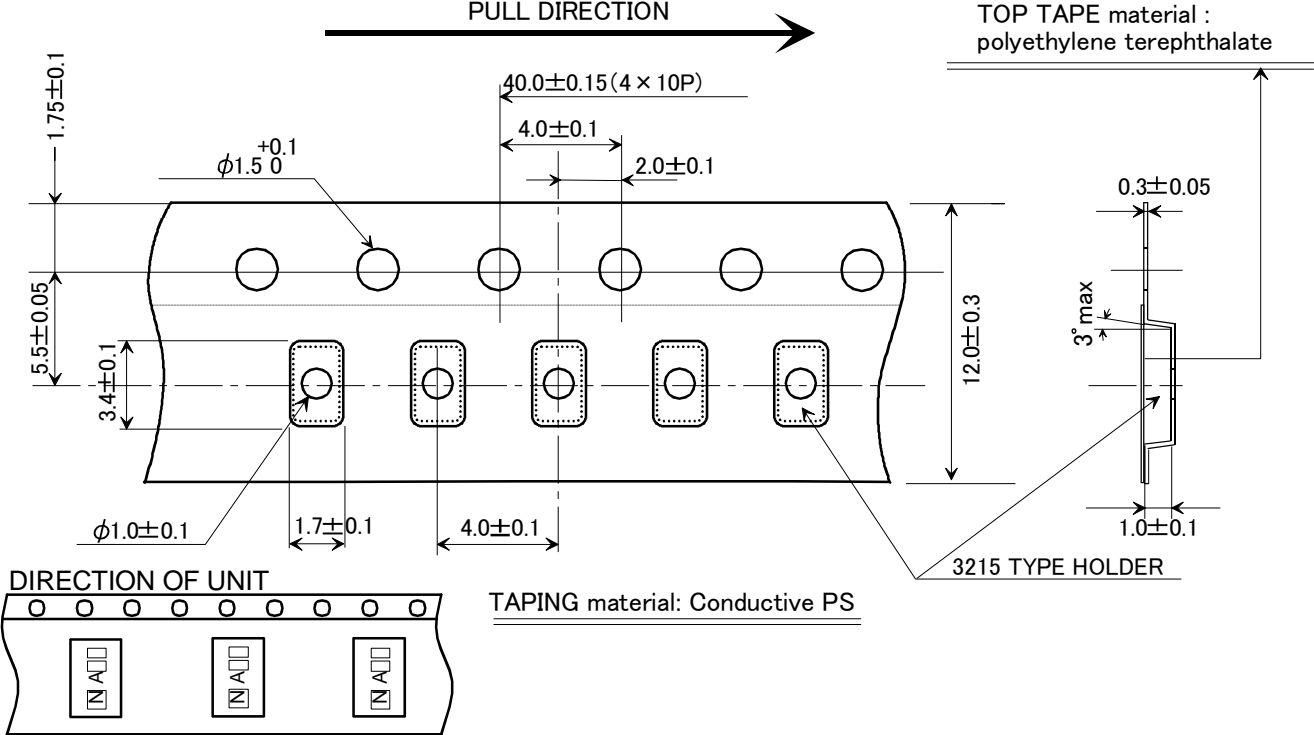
PULL DIRECTION

TOP TAPE material : polyethylene terephthalate

1.75±0.1

40.0±0.15(4×10P)

4.0±0.1

$\phi1.5^{+0.1}_{0}$

2.0±0.1

0.3±0.05

5.5±0.05

12.0±0.3

3° max

3.4±0.1

$\phi1.0±0.1$

1.7±0.1

4.0±0.1

1.0±0.1

3215 TYPE HOLDER

DIRECTION OF UNIT

TAPING material: Conductive PS

N A□□

N A□□

N A□□